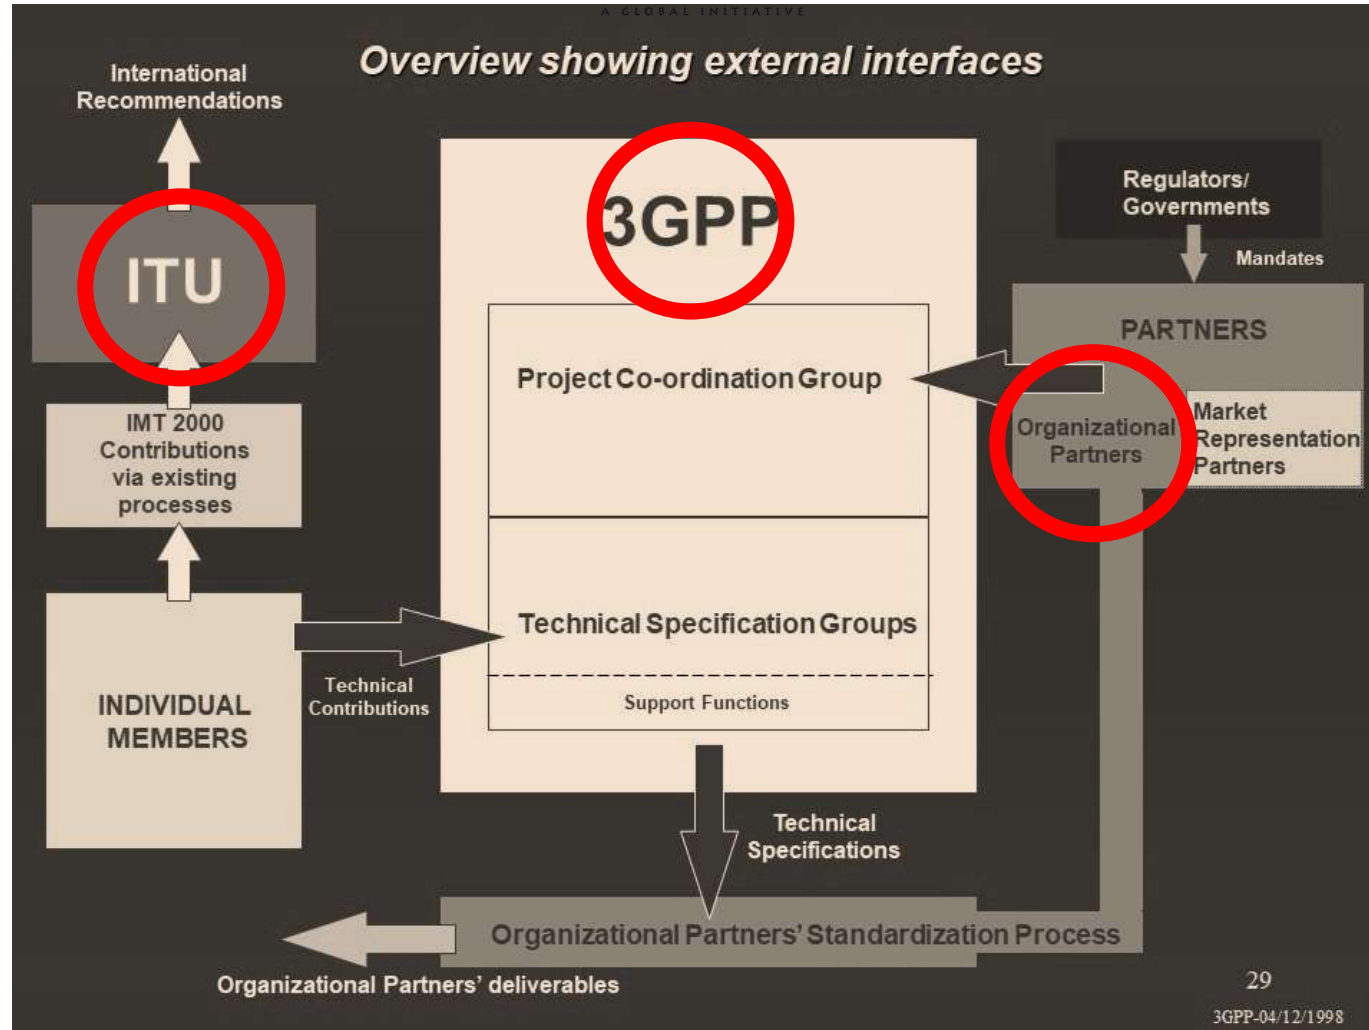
A GLOBAL INITIATIVE

Overview showing external interfaces

International Recommendations

ITU

IMT 2000 Contributions via existing processes

INDIVIDUAL MEMBERS

Technical Contributions

3GPP

Project Co-ordination Group

Technical Specification Groups

Support Functions

Regulators/ Governments

Mandates

PARTNERS

Organizational Partners

Market Representation Partners

Technical Specifications

Organizational Partners' Standardization Process

Organizational Partners' deliverables

29

3GPP-04/12/1998